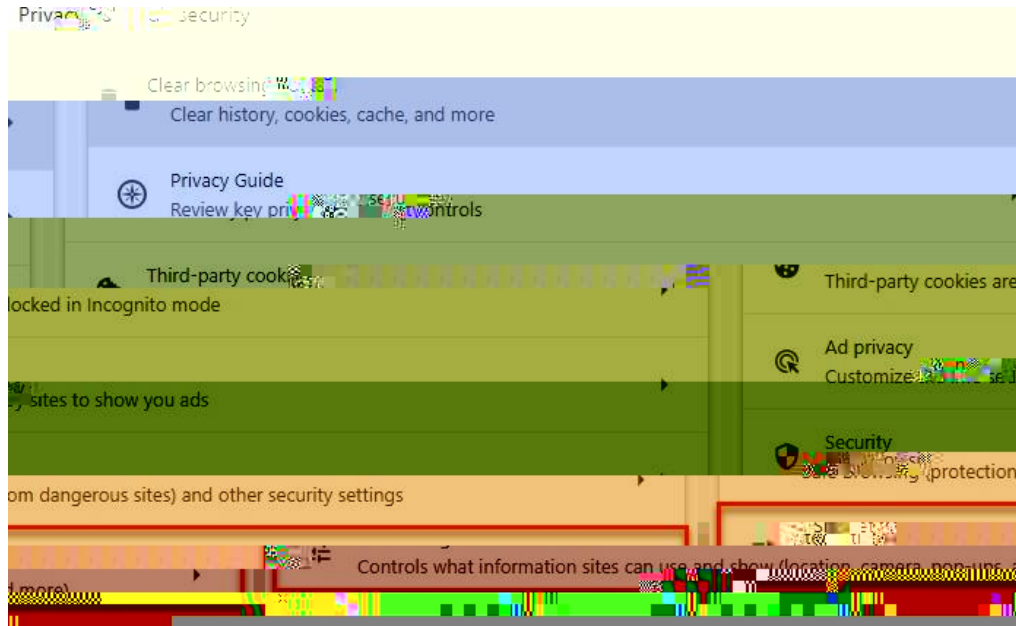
Privac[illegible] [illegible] security

Clear browsin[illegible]
Clear history, cookies, cache, and more

Privacy Guide
Review key pri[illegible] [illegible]ontrols

Third-party cook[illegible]

Third-party cookies are
locked in Incognito mode

Ad privacy
Customize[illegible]
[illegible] sites to show you ads

Security
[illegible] (protection
om dangerous sites) and other security settings

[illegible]
Controls what information sites can use and show (locatio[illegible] camera, pop-ups, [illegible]
d more)